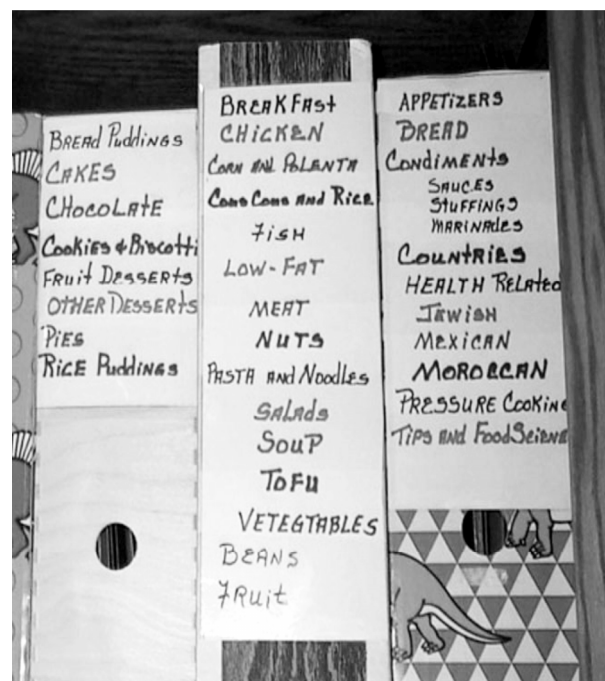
BREAd Puddings
CAKES
CHOCOLATE
Cookies & Biscotti
Fruit Desserts
OTHER DESSERTS
PIES
RICE Puddings

BREAKFAST
CHICKEN
CORN AND POLENTA
Cous Cous and Rice
FISH
LOW-FAT
MEAT
NUTS
PASTA AND Noodles
Salads
SOUP
TOFU
VETEGTABLES
BEANS
FRUIT

APPETIZERS
BREAD
Condiments
SAUCES
STUFFINGS
MARINADES
COUNTRIES
HEALTH RELATED
JEWISH
MEXICAN
MOROCCAN
PRESSURE COOKING
TIPS AND FOOD SCIENCE